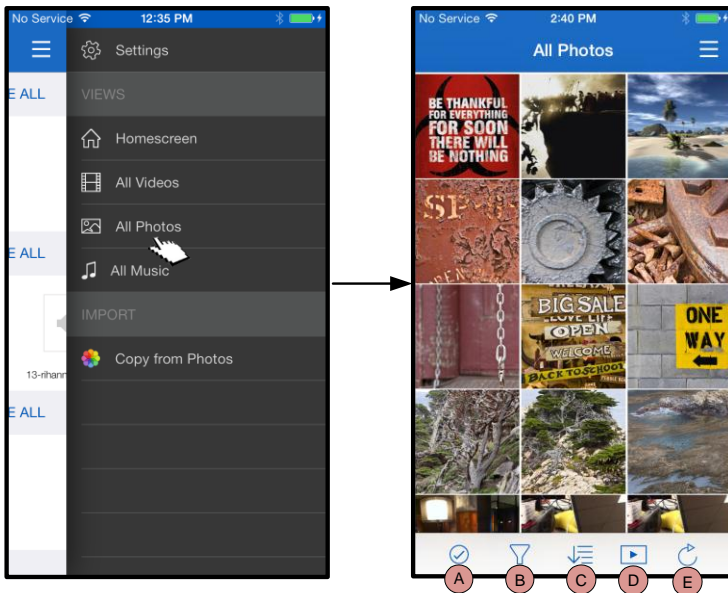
No Service 12:35 PM

E ALL

Settings

VIEWS

Homescreen

All Videos

All Photos

All Music

IMPORT

Copy from Photos

E ALL

13-rihann

E ALL

No Service 2:40 PM

All Photos

BE THANKFUL FOR EVERYTHING FOR SOON THERE WILL BE NOTHING

BIG SALE

LOVE LIFE

OPEN

WELCOME

BACK TO SCHOOL

ONE WAY

A

B

C

D

E